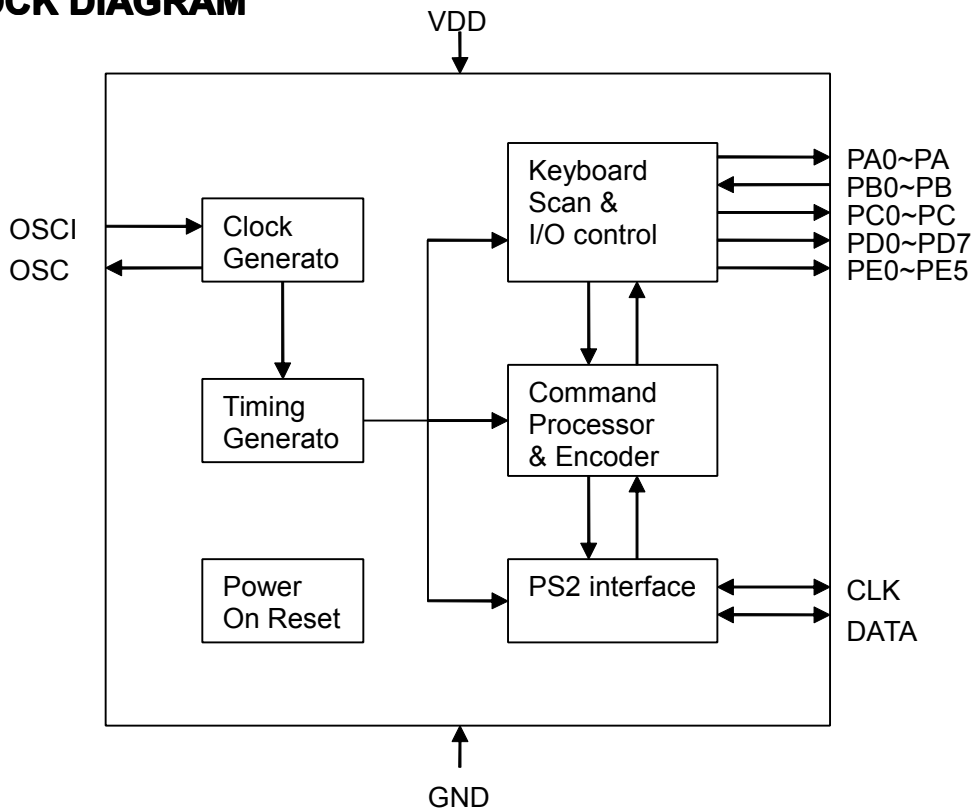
CK DIAGRAM

VDD

OSCI
OSC

Clock Generato

Timing Generato

Power On Reset

Keyboard Scan & I/O control

Command Processor & Encoder

PS2 interface

PA0~PA
PB0~PB
PC0~PC
PD0~PD7
PE0~PE5

CLK
DATA

GND